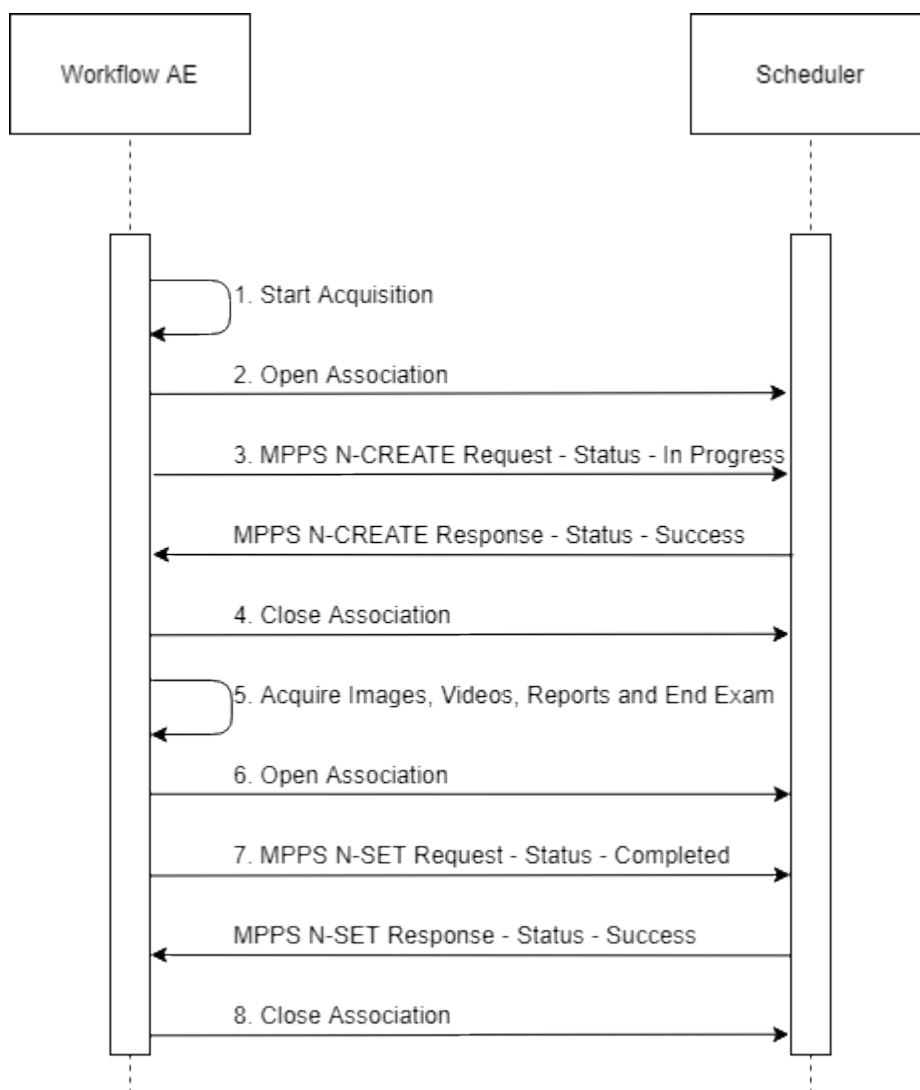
Workflow AE

Scheduler

1. Start Acquisition

2. Open Association

3. MPPS N-CREATE Request - Status - In Progress

MPPS N-CREATE Response - Status - Success

4. Close Association

5. Acquire Images, Videos, Reports and End Exam

6. Open Association

7. MPPS N-SET Request - Status - Completed

MPPS N-SET Response - Status - Success

8. Close Association